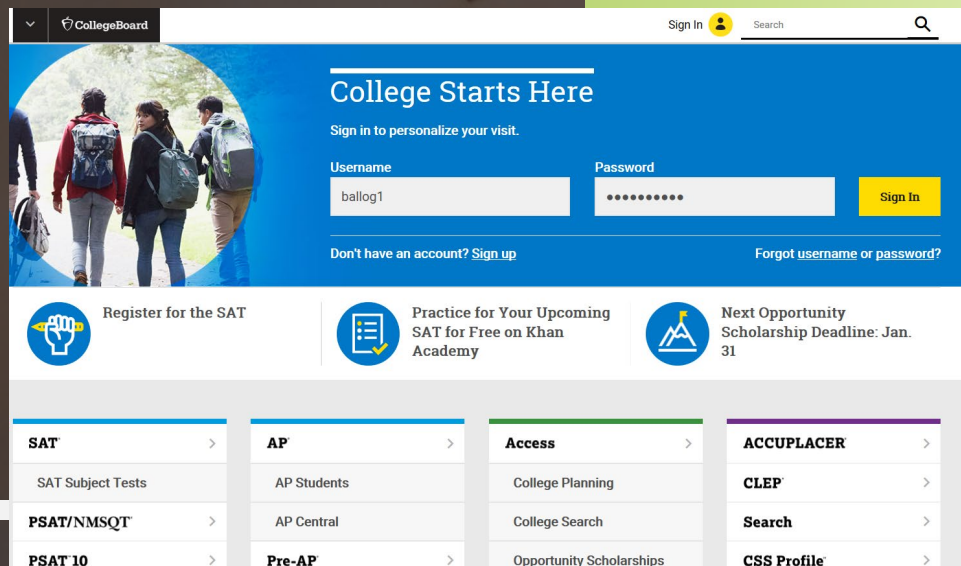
CollegeBoard

Sign In

Search

College Starts Here

Sign in to personalize your visit.

Username

ballog1

Password

••••••••••

Sign In

Don't have an account? Sign up

Forgot username or password?

Register for the SAT

Practice for Your Upcoming SAT for Free on Khan Academy

Next Opportunity Scholarship Deadline: Jan. 31

| SAT | AP | Access | ACCUPLACER |
|---|---|---|---|
| SAT Subject Tests | AP Students | College Planning | CLEP |
| PSAT/NMSQT | AP Central | College Search | Search |
| PSAT 10 | Pre-AP | Opportunity Scholarships | CSS Profile |